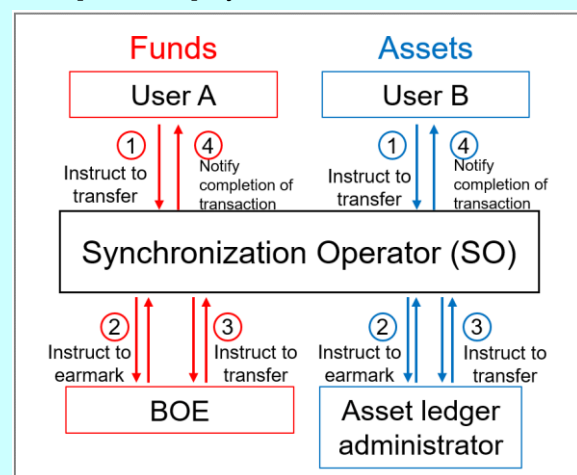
Funds

Assets

User A

User B

1
Instruct to transfer

4
Notify completion of transaction

1
Instruct to transfer

4
Notify completion of transaction

Synchronization Operator (SO)

2
Instruct to earmark

3
Instruct to transfer

2
Instruct to earmark

3
Instruct to transfer

BOE

Asset ledger administrator